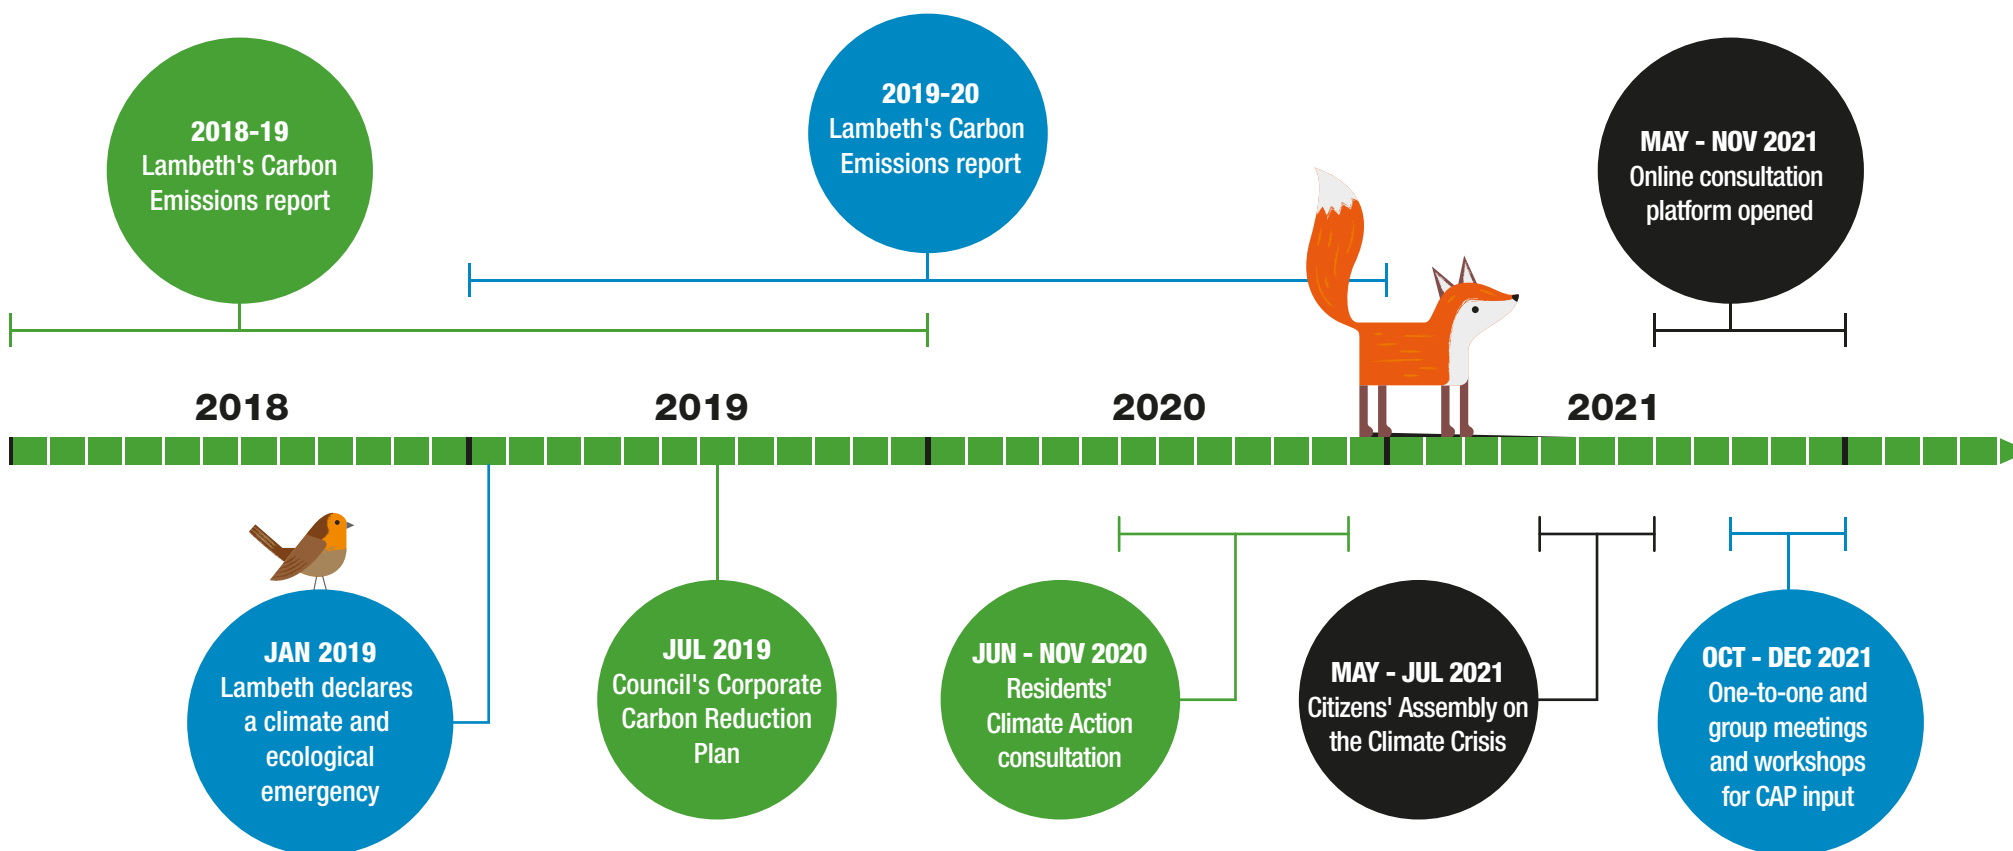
2018-19
Lambeth's Carbon Emissions report

2019-20
Lambeth's Carbon Emissions report

MAY - NOV 2021
Online consultation platform opened

2018

2019

2020

2021

JAN 2019
Lambeth declares a climate and ecological emergency

JUL 2019
Council's Corporate Carbon Reduction Plan

JUN - NOV 2020
Residents' Climate Action consultation

MAY - JUL 2021
Citizens' Assembly on the Climate Crisis

OCT - DEC 2021
One-to-one and group meetings and workshops for CAP input